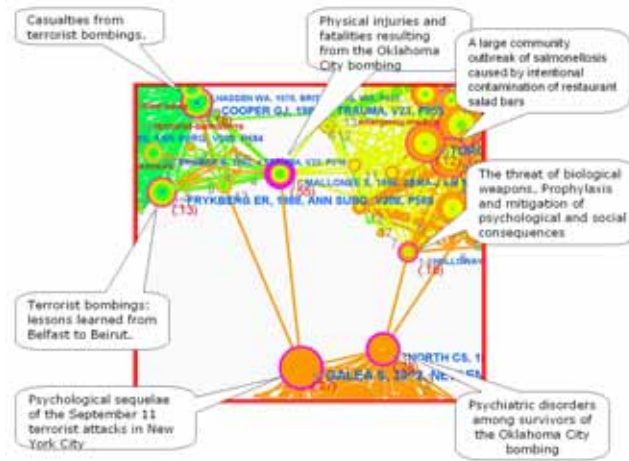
Casualties from terrorist bombings.

Physical injuries and fatalities resulting from the Oklahoma City bombing

A large community outbreak of salmonellosis caused by intentional contamination of restaurant salad bars

HASSEN WA, 1978, BRIT

COOPER GJ, 198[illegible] TRAUMA, V23, P955

TOR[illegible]

MALLONEE S, 1996, JAMA

The threat of biological weapons. Prophylaxis and mitigation of psychological and social consequences

(58)

FRYKBERG ER, 1988, ANN SURG, V208, P569

(15)

(18)

Terrorist bombings: lessons learned from Belfast to Beirut.

NORTH CS, 1

GALEA S, 2002, NE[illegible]

Psychological sequelae of the September 11 terrorist attacks in New York City

Psychiatric disorders among survivors of the Oklahoma City bombing